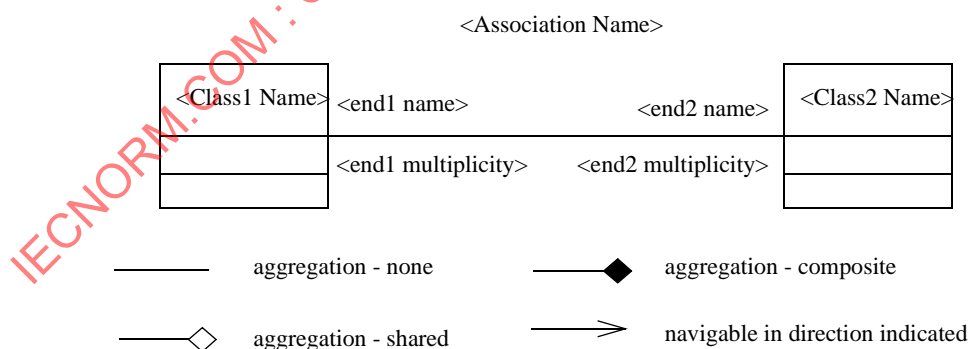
IECNORM.COM : C

<Association Name>

<Class1 Name>

<end1 name>

<end2 name>

<Class2 Name>

<end1 multiplicity>

<end2 multiplicity>

aggregation - none

aggregation - composite

aggregation - shared

navigable in direction indicated